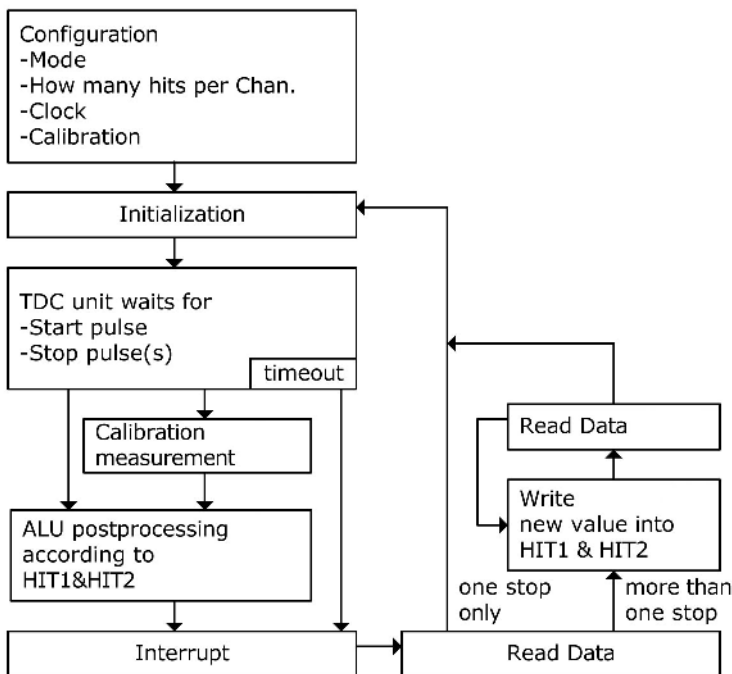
Configuration
-Mode
-How many hits per Chan.
-Clock
-Calibration

Initialization

TDC unit waits for
-Start pulse
-Stop pulse(s)

timeout

Calibration measurement

ALU postprocessing according to HIT1&HIT2

Interrupt

Read Data

Write
new value into
HIT1 & HIT2

one stop only

more than one stop

Read Data